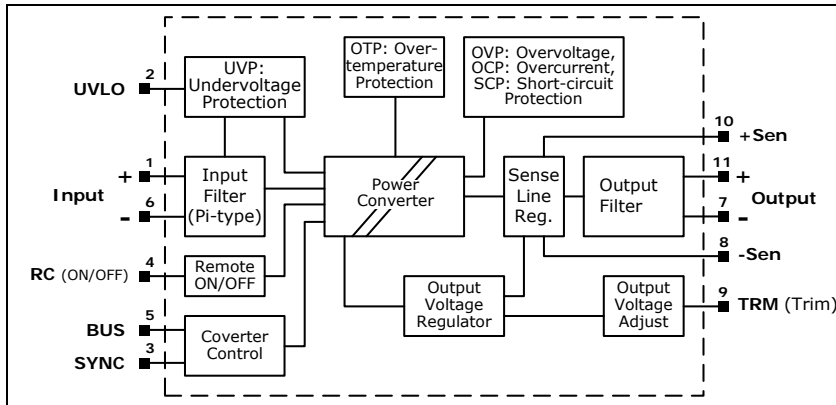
2
UVLO

UVP: Undervoltage Protection

OTP: Over-temperature Protection

OVP: Overvoltage, OCP: Overcurrent, SCP: Short-circuit Protection

10
+Sen

1
+
Input
-
6

Input Filter (Pi-type)

Power Converter

Sense Line Reg.

Output Filter

11
+
Output
7
-

8
-Sen

4
RC (ON/OFF)

Remote ON/OFF

Output Voltage Regulator

Output Voltage Adjust

9
TRM (Trim)

5
BUS

3
SYNC

Coverter Control